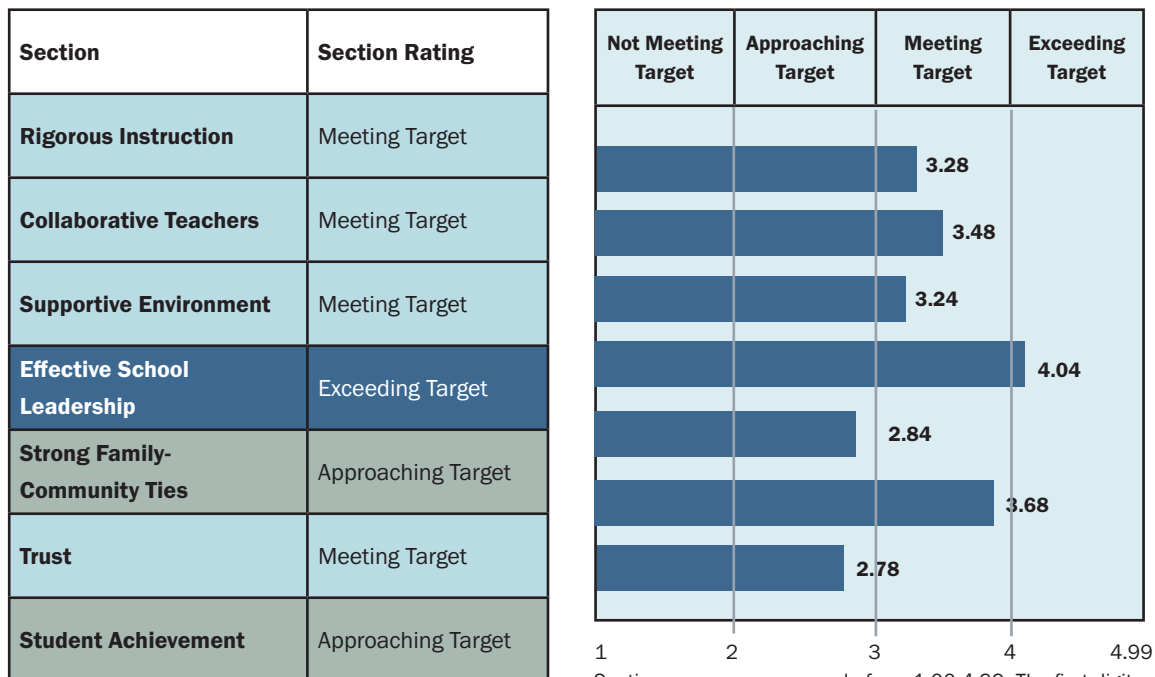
| Section | Section Rating |
|---|---|
| Rigorous Instruction | Meeting Target |
| Collaborative Teachers | Meeting Target |
| Supportive Environment | Meeting Target |
| Effective School Leadership | Exceeding Target |
| Strong Family-Community Ties | Approaching Target |
| Trust | Meeting Target |
| Student Achievement | Approaching Target |

| Not Meeting Target | Approaching Target | Meeting Target | Exceeding Target |
|---|---|---|---|

3.28
3.48
3.24
4.04
2.84
3.68
2.78

1 2 3 4 4.99

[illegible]